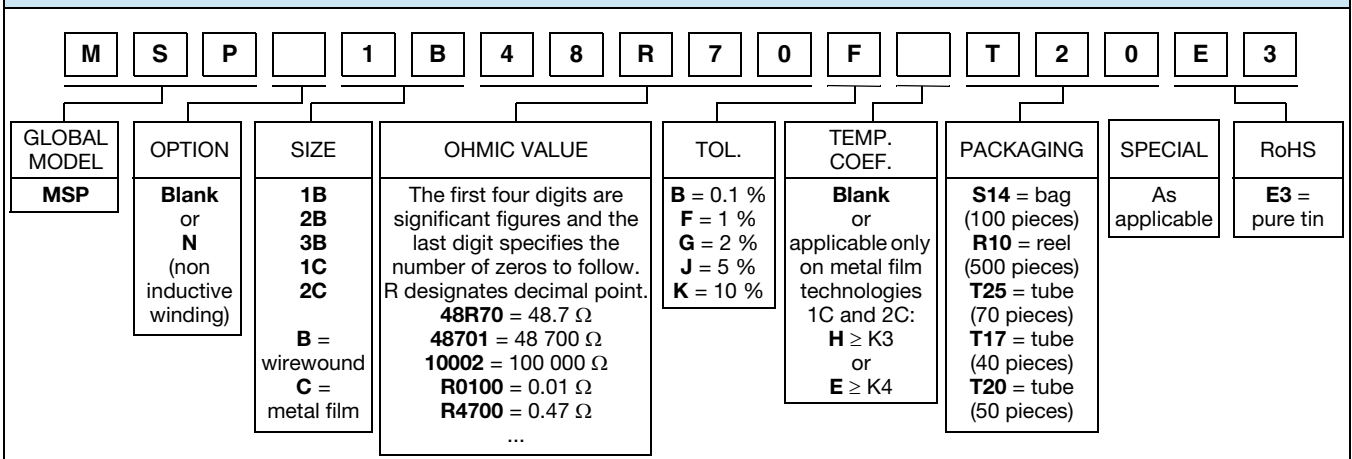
| M | S | P |  | 1 | B | 4 | 8 | R | 7 | 0 | F |  | T | 2 | 0 | E | 3 |
|---|---|---|---|---|---|---|---|---|---|---|---|---|---|---|---|---|---|

| GLOBAL MODEL | OPTION | SIZE | OHMIC VALUE | TOL. | TEMP. COEF. | PACKAGING | SPECIAL | RoHS |
|---|---|---|---|---|---|---|---|---|
| **MSP** | **Blank** or **N** (non inductive winding) | **1B** **2B** **3B** **1C** **2C** **B** = wirewound **C** = metal film | The first four digits are significant figures and the last digit specifies the number of zeros to follow. R designates decimal point. **48R70** = 48.7 Ω **48701** = 48 700 Ω **10002** = 100 000 Ω **R0100** = 0.01 Ω **R4700** = 0.47 Ω ... | **B** = 0.1 % **F** = 1 % **G** = 2 % **J** = 5 % **K** = 10 % | **Blank** or applicable only on metal film technologies 1C and 2C: **H** ≥ K3 or **E** ≥ K4 | **S14** = bag (100 pieces) **R10** = reel (500 pieces) **T25** = tube (70 pieces) **T17** = tube (40 pieces) **T20** = tube (50 pieces) | As applicable | **E3** = pure tin |